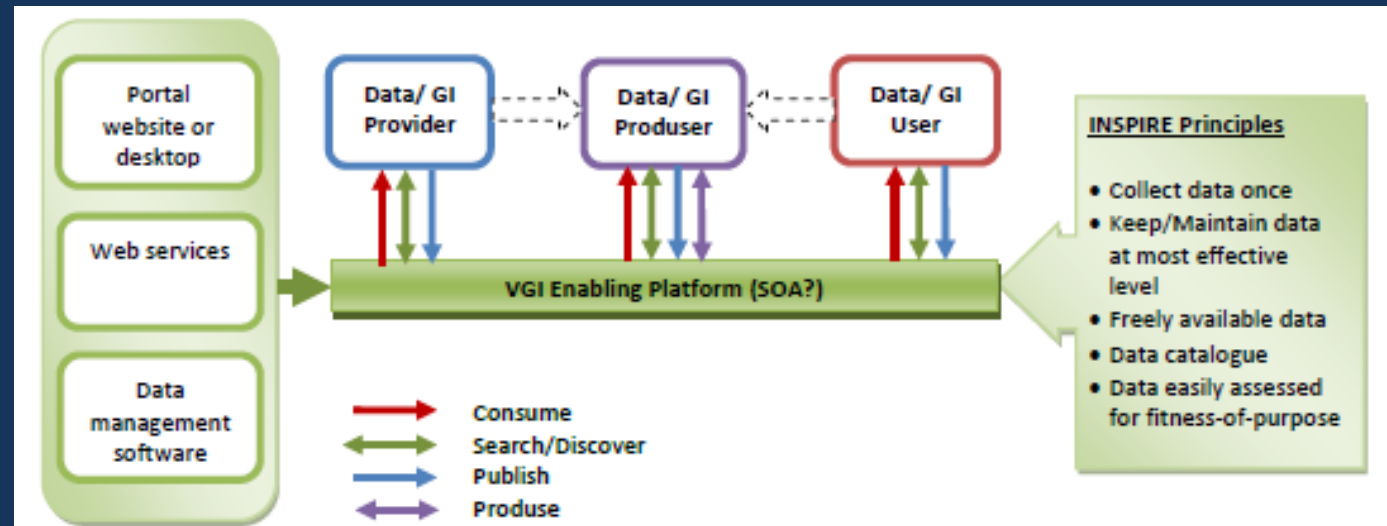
Portal website or desktop

Web services

Data management software

Data/ GI Provider

Data/ GI Produser

Data/ GI User

VGI Enabling Platform (SOA?)

Consume
Search/Discover
Publish
Produse

INSPIRE Principles

• Collect data once
• Keep/Maintain data at most effective level
• Freely available data
• Data catalogue
• Data easily assessed for fitness-of-purpose